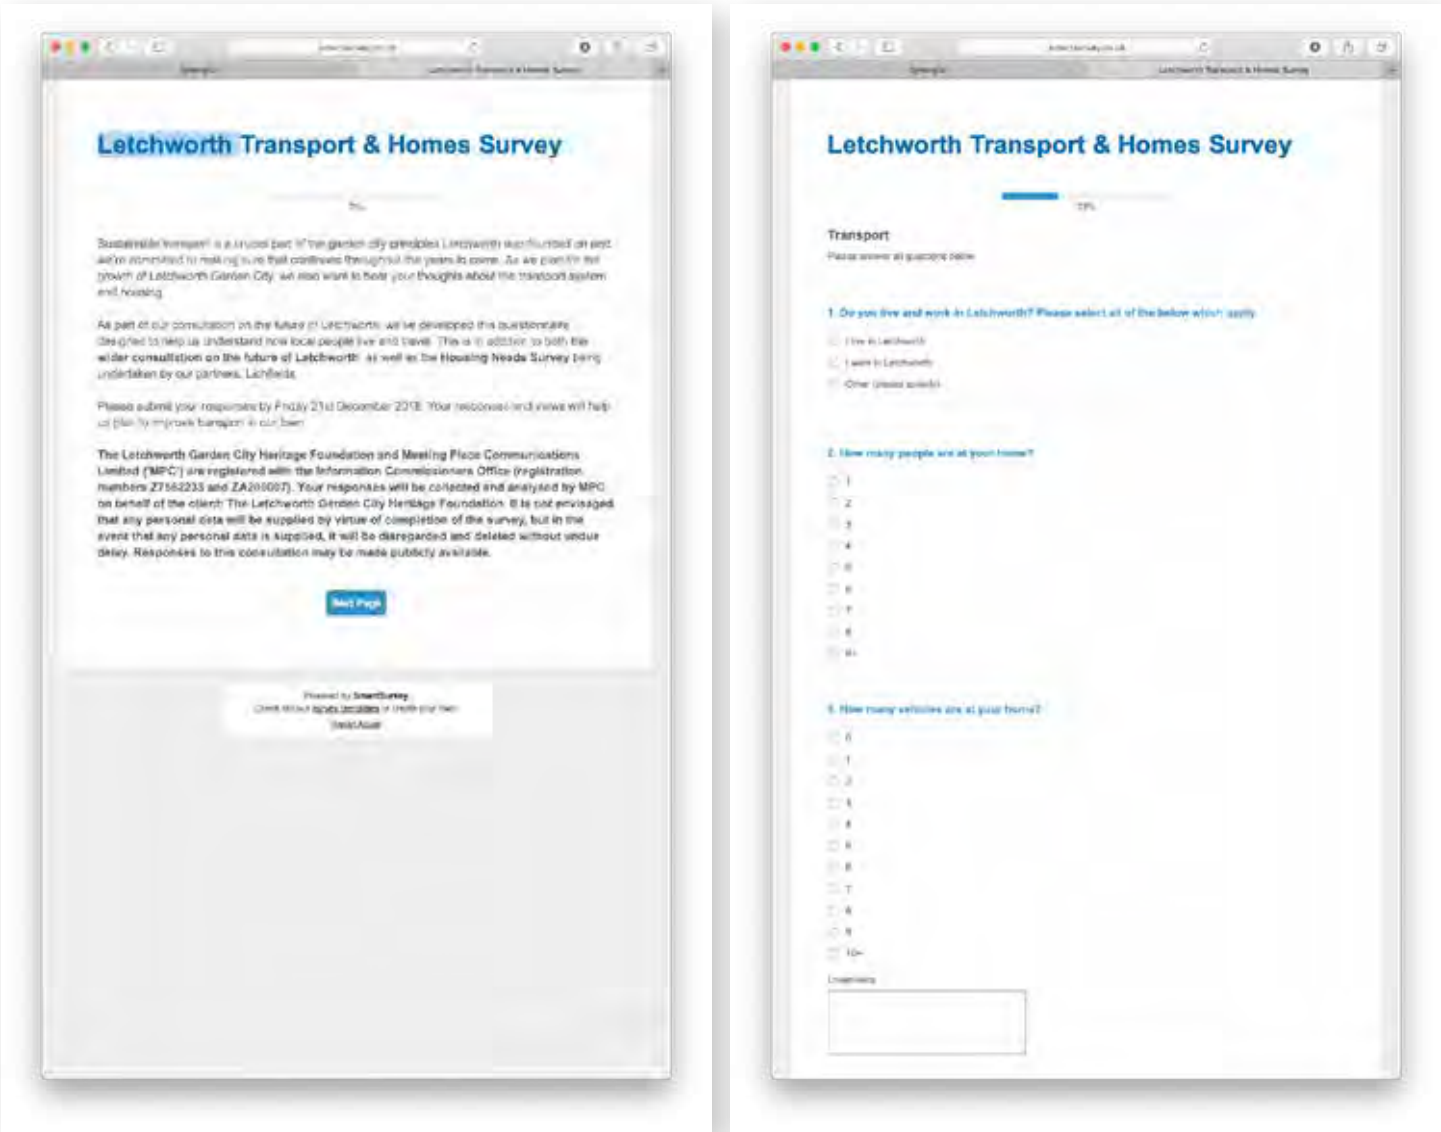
Letchworth Transport & Homes Survey

0%

Sustainable transport is a crucial part of the garden city principles Letchworth was founded on and we're committed to making sure that continues throughout the years to come. As we plan for the growth of Letchworth Garden City, we also want to hear your thoughts about the transport system and housing.

As part of our consultation on the future of Letchworth, we've developed this questionnaire designed to help us understand how local people live and travel. This is in addition to both the wider consultation on the future of Letchworth, as well as the Housing Needs Survey being undertaken by our partners, Lichfields.

Please submit your responses by Friday 21st December 2018. Your responses and views will help us plan to improve transport in our town.

The Letchworth Garden City Heritage Foundation and Meeting Place Communications Limited ('MPC') are registered with the Information Commissioners Office (registration numbers Z7582235 and ZA200007). Your responses will be collected and analysed by MPC on behalf of the client: The Letchworth Garden City Heritage Foundation. It is not envisaged that any personal data will be supplied by virtue of completion of the survey, but in the event that any personal data is supplied, it will be disregarded and deleted without undue delay. Responses to this consultation may be made publicly available.

Next Page

Powered by SmartSurvey
Check out our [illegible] or create your own
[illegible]

Letchworth Transport & Homes Survey

13%

Transport
Please answer all questions below

1. Do you live and work in Letchworth? Please select all of the below which apply

I live in Letchworth
I work in Letchworth
Other (please specify)

2. How many people are at your home?

1
2
3
4
5
6
7
8
9+

3. How many vehicles are at your home?

0
1
2
3
4
5
6
7
8
9
10+

Comments